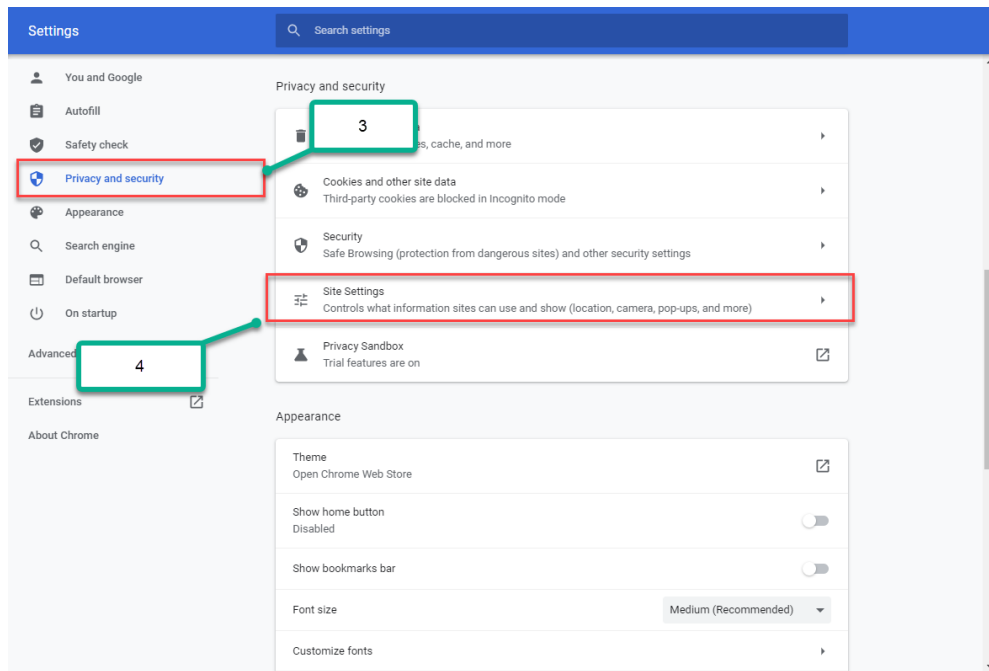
Settings

Search settings

You and Google

Autofill

Safety check

Privacy and security

Appearance

Search engine

Default browser

On startup

Advanced

Extensions

About Chrome

Privacy and security

3

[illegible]s, cache, and more

Cookies and other site data
Third-party cookies are blocked in Incognito mode

Security
Safe Browsing (protection from dangerous sites) and other security settings

Site Settings
Controls what information sites can use and show (location, camera, pop-ups, and more)

4

Privacy Sandbox
Trial features are on

Appearance

Theme
Open Chrome Web Store

Show home button
Disabled

Show bookmarks bar

Font size

Medium (Recommended)

Customize fonts